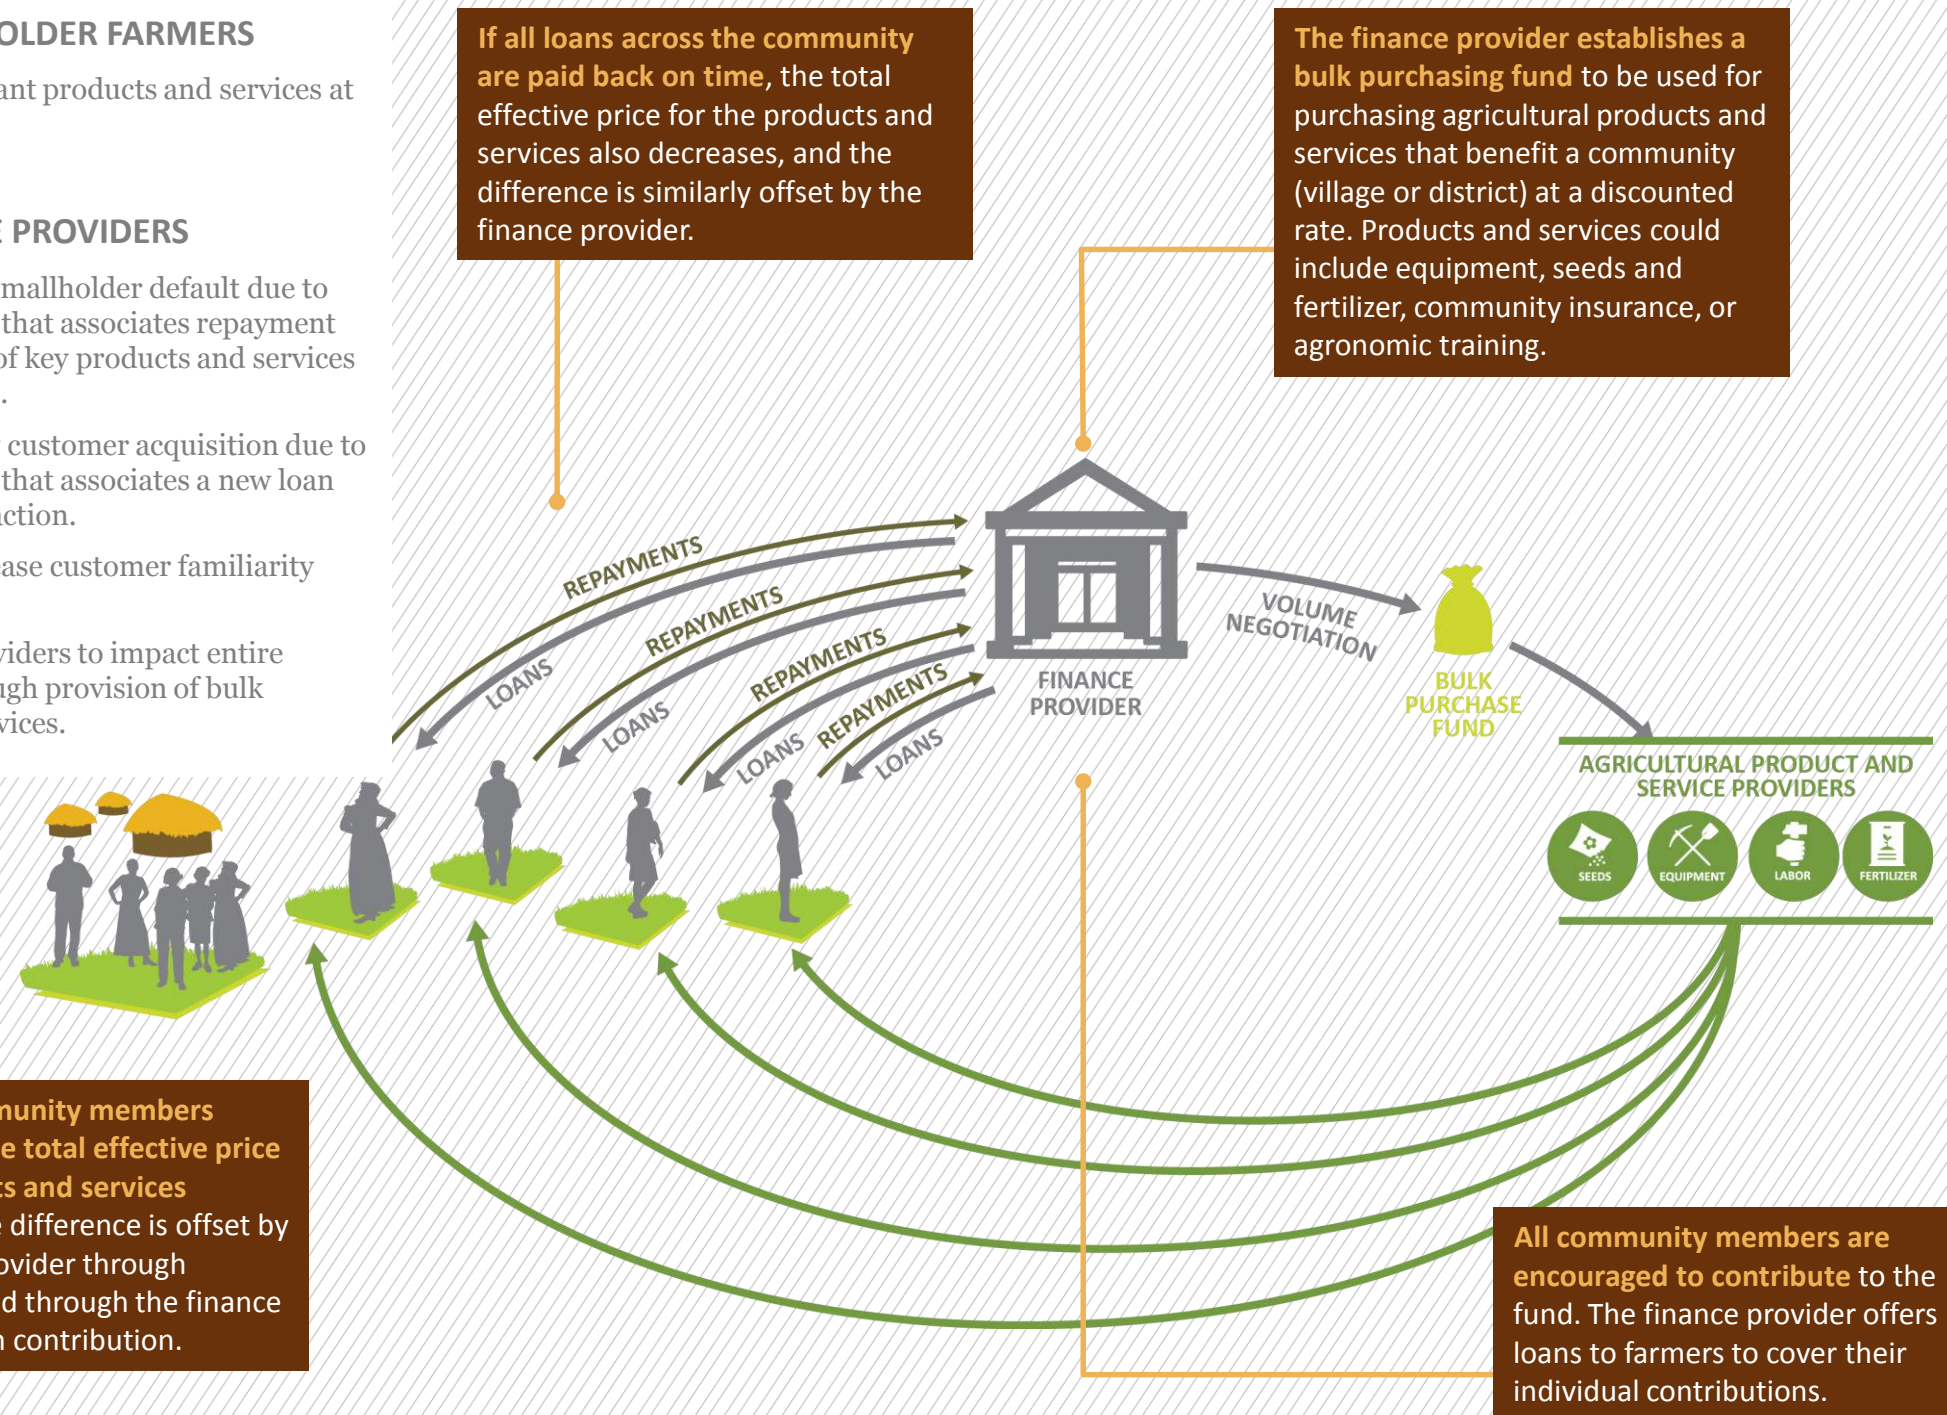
OLDER FARMERS

ant products and services at

PROVIDERS

mallholder default due to that associates repayment of key products and services .

customer acquisition due to that associates a new loan action.

ase customer familiarity

viders to impact entire ugh provision of bulk vices.

If all loans across the community are paid back on time, the total effective price for the products and services also decreases, and the difference is similarly offset by the finance provider.

The finance provider establishes a bulk purchasing fund to be used for purchasing agricultural products and services that benefit a community (village or district) at a discounted rate. Products and services could include equipment, seeds and fertilizer, community insurance, or agronomic training.

REPAYMENTS

LOANS

REPAYMENTS

LOANS

REPAYMENTS

LOANS

REPAYMENTS

LOANS

FINANCE PROVIDER

VOLUME NEGOTIATION

BULK PURCHASE FUND

AGRICULTURAL PRODUCT AND SERVICE PROVIDERS

SEEDS

EQUIPMENT

LABOR

FERTILIZER

munity members e total effective price s and services e difference is offset by ovider through d through the finance n contribution.

All community members are encouraged to contribute to the fund. The finance provider offers loans to farmers to cover their individual contributions.